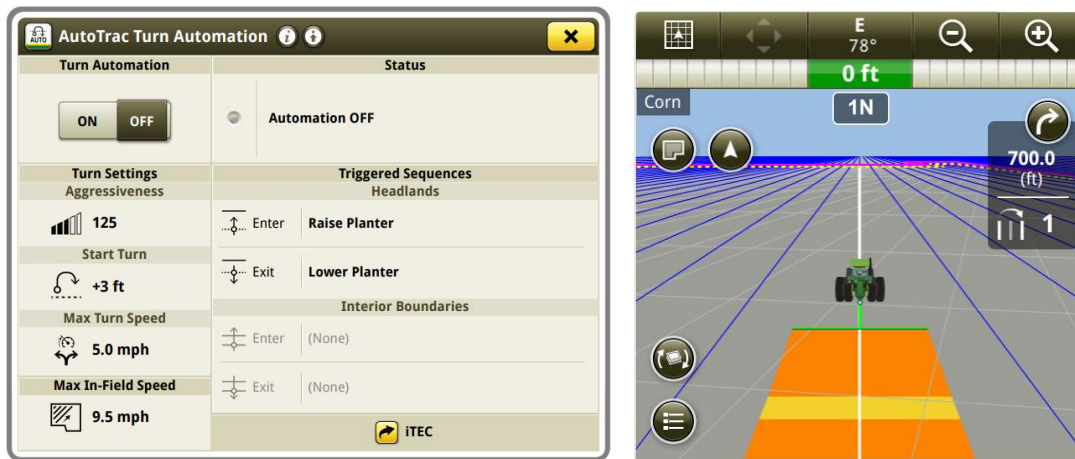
AUTO AutoTrac Turn Automation

Turn Automation

ON OFF

Status

Automation OFF

Turn Settings

Aggressiveness

125

Start Turn

+3 ft

Max Turn Speed

5.0 mph

Max In-Field Speed

9.5 mph

Triggered Sequences

Headlands

Enter Raise Planter

Exit Lower Planter

Interior Boundaries

Enter (None)

Exit (None)

iTEC

E
78°

0 ft

Corn

1N

700.0
(ft)

1